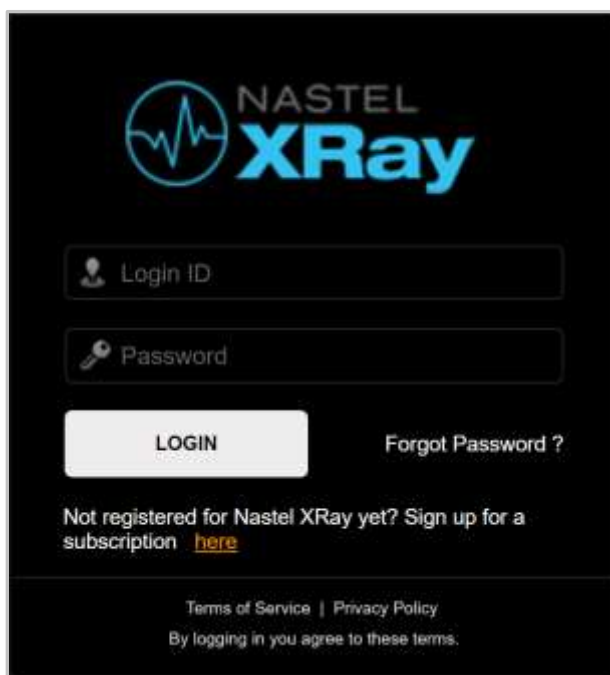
NASTEL
XRay

Login ID

Password

LOGIN

Forgot Password ?

Not registered for Nastel XRay yet? Sign up for a subscription here

Terms of Service | Privacy Policy

By logging in you agree to these terms.